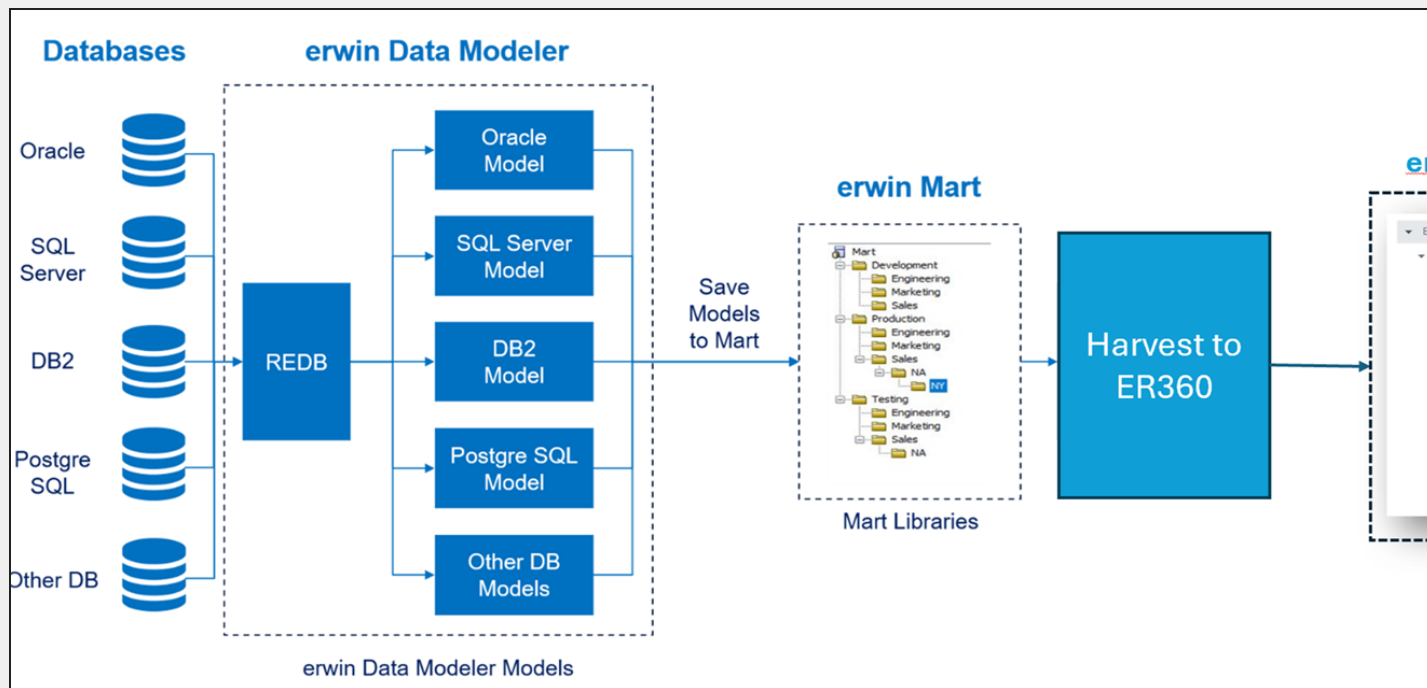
Databases

erwin Data Modeler

Oracle

SQL Server

DB2

Postgre SQL

Other DB

REDB

Oracle Model

SQL Server Model

DB2 Model

Postgre SQL Model

Other DB Models

erwin Data Modeler Models

Save Models to Mart

erwin Mart

Mart
Development
Engineering
Marketing
Sales
Production
Engineering
Marketing
Sales
NA
NY
Testing
Engineering
Marketing
Sales
NA

Mart Libraries

Harvest to ER360

er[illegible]